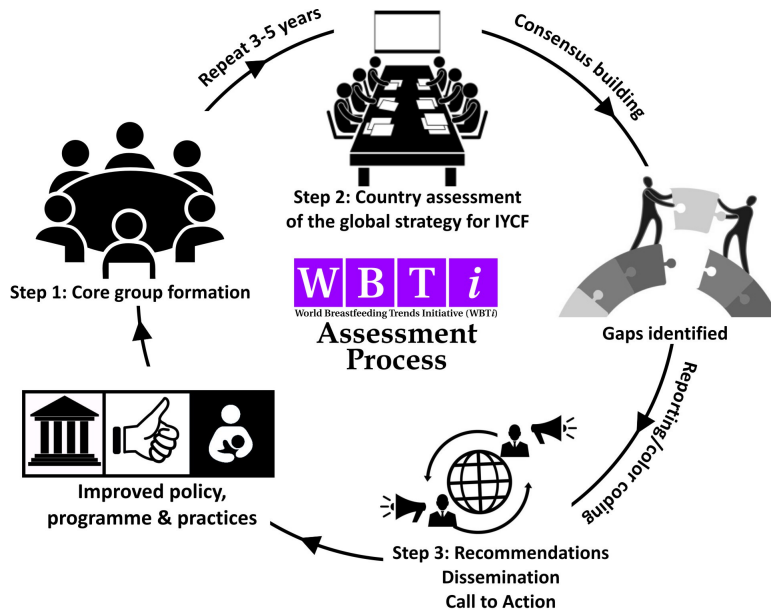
Repeat 3-5 years

Consensus building

Step 2: Country assessment of the global strategy for IYCF

Step 1: Core group formation

W B T i
World Breastfeeding Trends Initiative (WBT*i*)
Assessment Process

Gaps identified

Reporting/color coding

Improved policy, programme & practices

Step 3: Recommendations
Dissemination
Call to Action